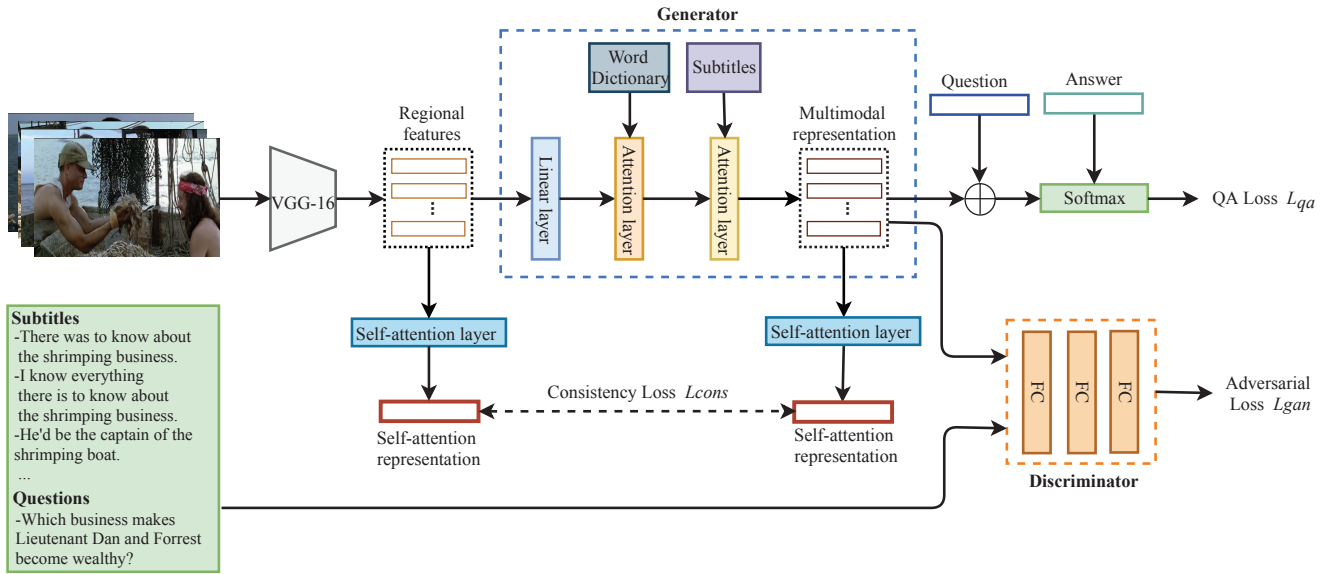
Generator

Word Dictionary

Subtitles

Question

Answer

Regional features

VGG-16

Linear layer

Attention layer

Attention layer

Multimodal representation

Softmax

QA Loss $L_{qa}$

Subtitles
-There was to know about the shrimping business.
-I know everything there is to know about the shrimping business.
-He'd be the captain of the shrimping boat.
...

Questions
-Which business makes Lieutenant Dan and Forrest become wealthy?

Self-attention layer

Self-attention layer

Consistency Loss $Lcons$

Self-attention representation

Self-attention representation

FC

FC

FC

Adversarial Loss $Lgan$

Discriminator